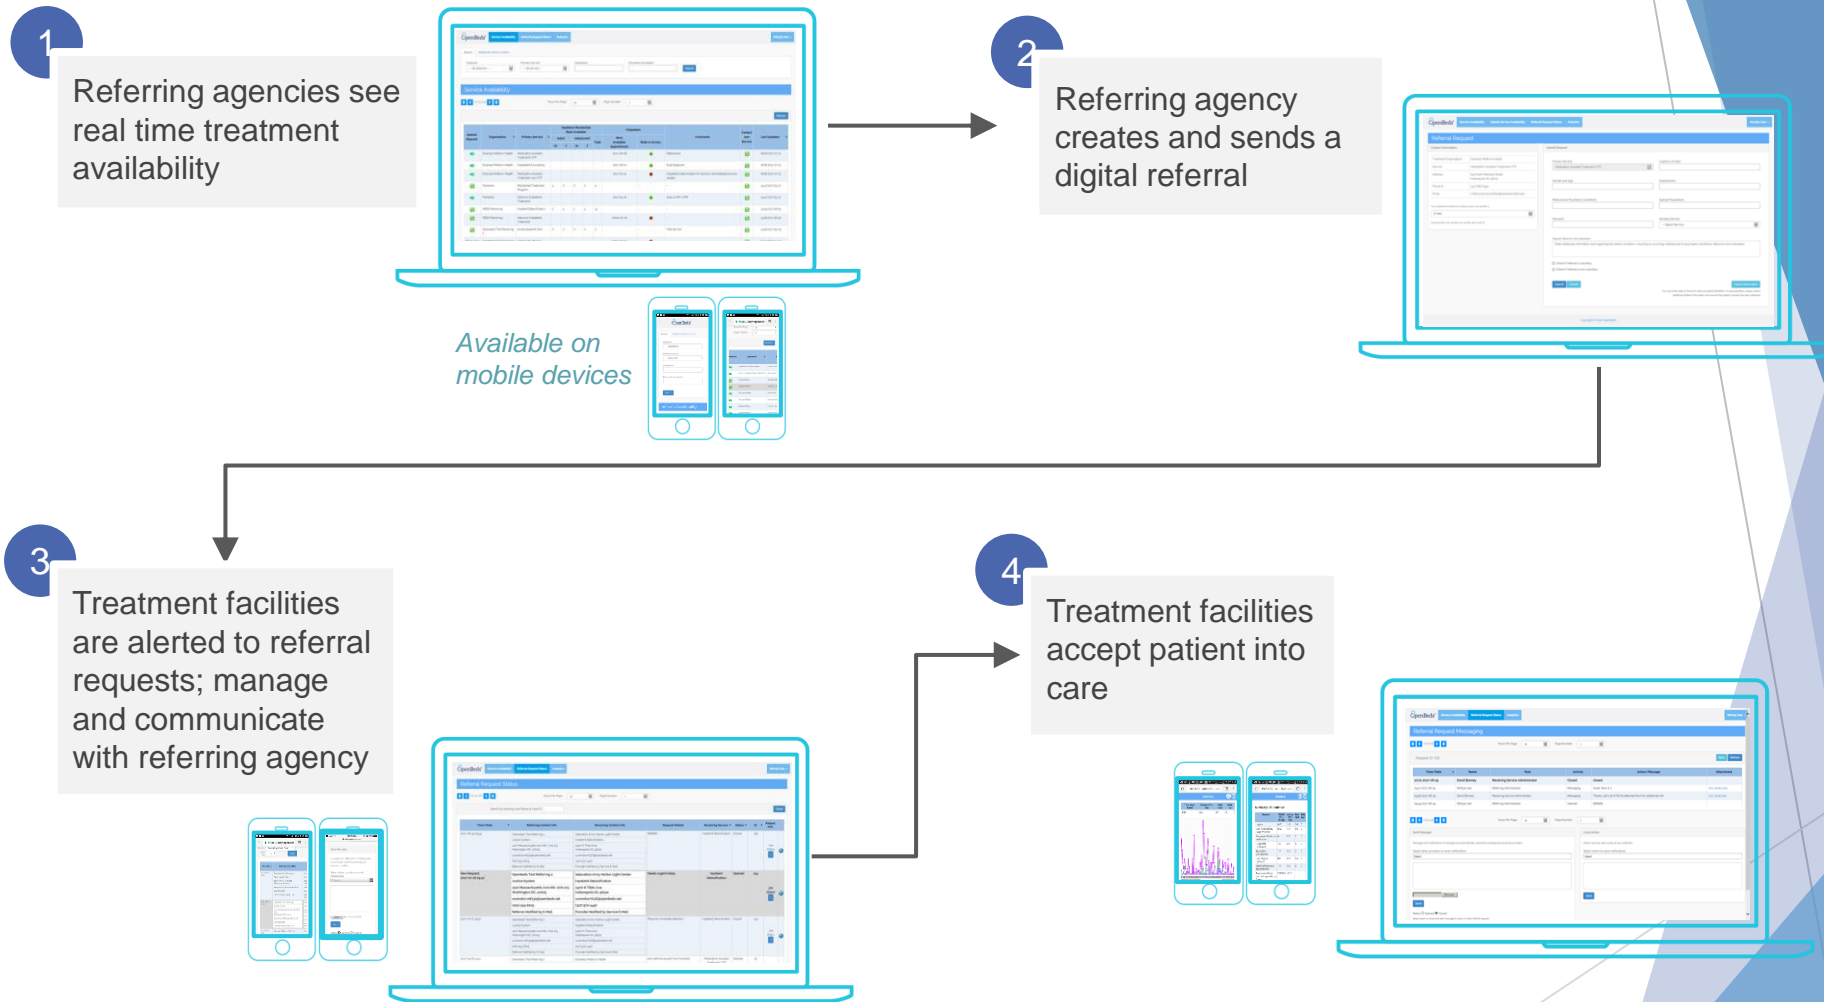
1

Referring agencies see real time treatment availability

Available on mobile devices

2

Referring agency creates and sends a digital referral

3

Treatment facilities are alerted to referral requests; manage and communicate with referring agency

4

Treatment facilities accept patient into care